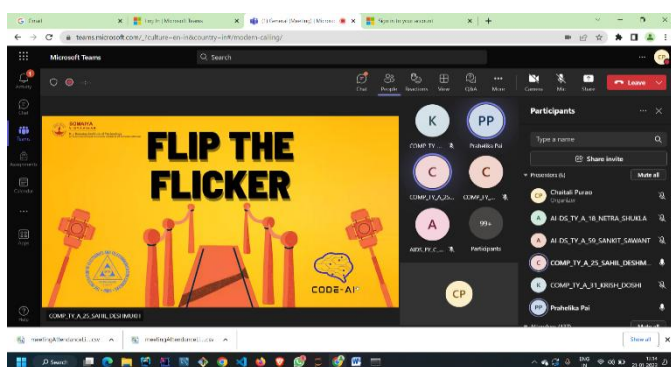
Email | Log in | Microsoft Teams | (2) General (Meeting) | Microsoft | Sign in to your account | +

teams.microsoft.com/_#/culture-en-in&country=in#/modern-calling/

Microsoft Teams

Search

Activity
Chat
Teams
Assignments
Calendar
Apps
Help

Chat People Reactions View Q&A More Camera Mic Share Leave

SOMAIYA

FLIP THE FLICKER

CODE-AI

COMP_TY_A_25_SAHIL_DESHMUKH

K
COMP_TY...
PP
Prahelika Pai
C
COMP_TY_A_25...
C
COMP_TY...
A
AIDS_FY_C...
99+
Participants
CP

Participants

Type a name

Share invite

Presenters (6)

Mute all

CP Chaitali Purao
Organizer

A AI-DS_TY_A_18_NETRA_SHUKLA

A AI-DS_TY_A_59_SANKIT_SAWANT

C COMP_TY_A_25_SAHIL_DESHM...

K COMP_TY_A_31_KRISH_DOSHI

PP Prahelika Pai

meetingAttendanceLi....csv

meetingAttendanceLi....csv

Show all

Search

ENG IN

21-01-2023